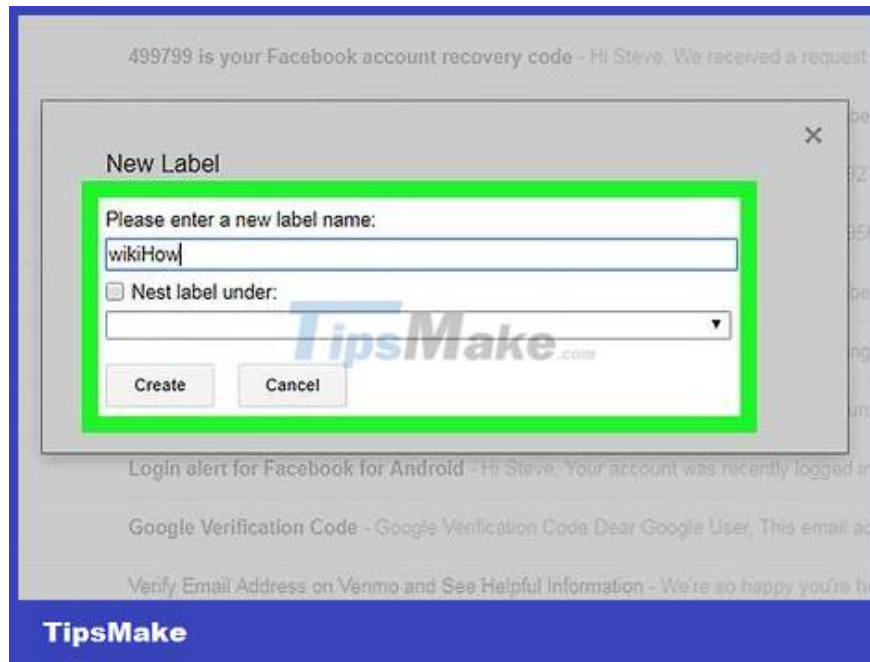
499799 is your Facebook account recovery code - Hi Steve, We received a request

New Label

×

Please enter a new label name:

wikiHow

Nest label under:

TipsMake.com

Create

Cancel

Login alert for Facebook for Android - Hi Steve, Your account was recently logged i

Google Verification Code - Google Verification Code Dear Google User, This email a

Verify Email Address on Venmo and See Helpful Information - We're so happy you're h

TipsMake